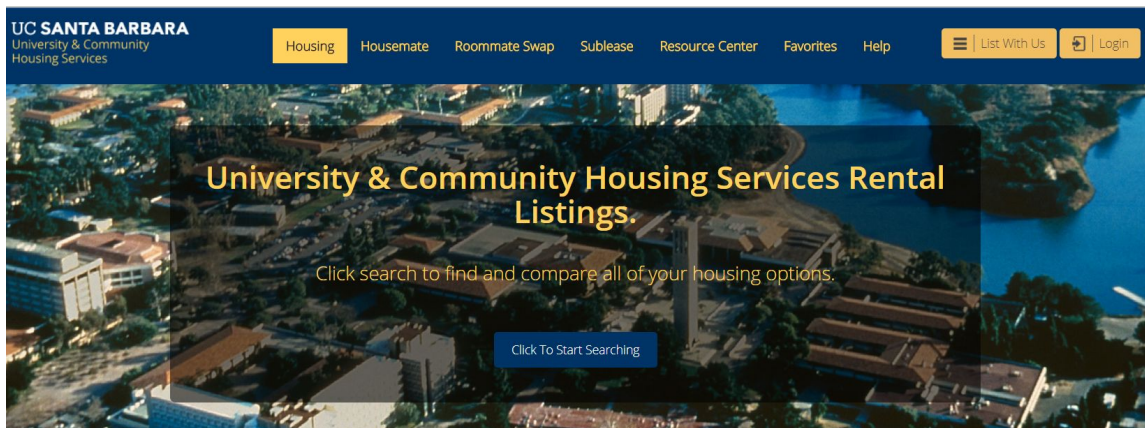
UC SANTA BARBARA
University & Community Housing Services

Housing Housemate Roommate Swap Sublease Resource Center Favorites Help

List With Us Login

University & Community Housing Services Rental Listings.

Click search to find and compare all of your housing options.

Click To Start Searching